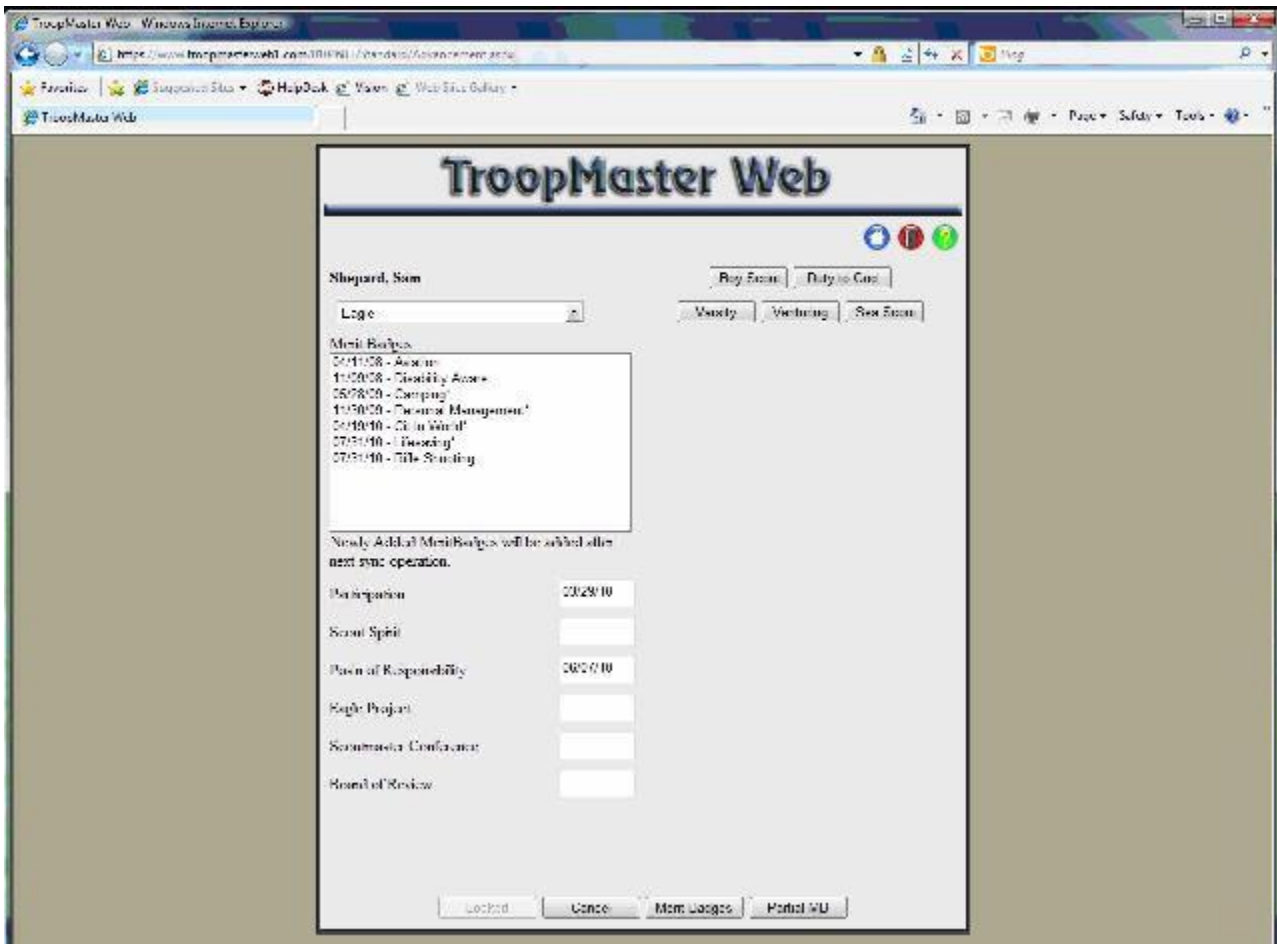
TroopMaster Web - Windows Internet Explorer

https://www.troopmasterweb1.com/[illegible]/Advancement.aspx

Bing

Favorites | Suggested Sites ▾ HelpDesk Yahoo Web Slice Gallery ▾

TroopMaster Web

Page ▾ Safety ▾ Tools ▾

TroopMaster Web

Shepard, Sam

Boy Scout | Duty to God

Eagle

Varsity | Venturing | Sea Scout

Merit Badges
04/11/08 - Aviation
11/20/08 - Disability Aware.
05/28/09 - Camping*
11/30/09 - Personal Management*
04/19/10 - Cit in World*
07/31/10 - Lifesaving*
07/31/10 - Rifle Shooting

Newly Added MeritBadges will be added after next sync operation.

Participation 03/29/10

Scout Spirit

Position of Responsibility 08/24/10

Eagle Project

Scoutmaster Conference

Board of Review

Locked | Cancel | Merit Badges | Partial MB